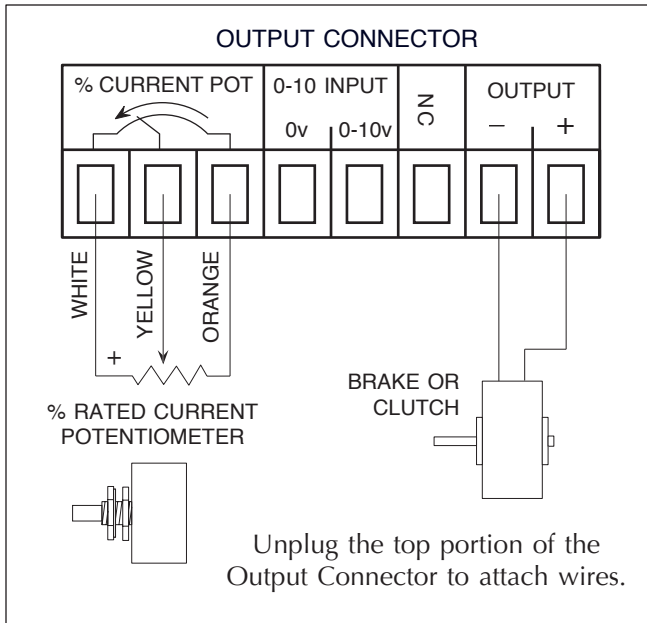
OUTPUT CONNECTOR

% CURRENT POT

0-10 INPUT

0v

0-10v

NC

OUTPUT

–

+

WHITE

YELLOW

ORANGE

+

% RATED CURRENT POTENTIOMETER

BRAKE OR CLUTCH

Unplug the top portion of the Output Connector to attach wires.